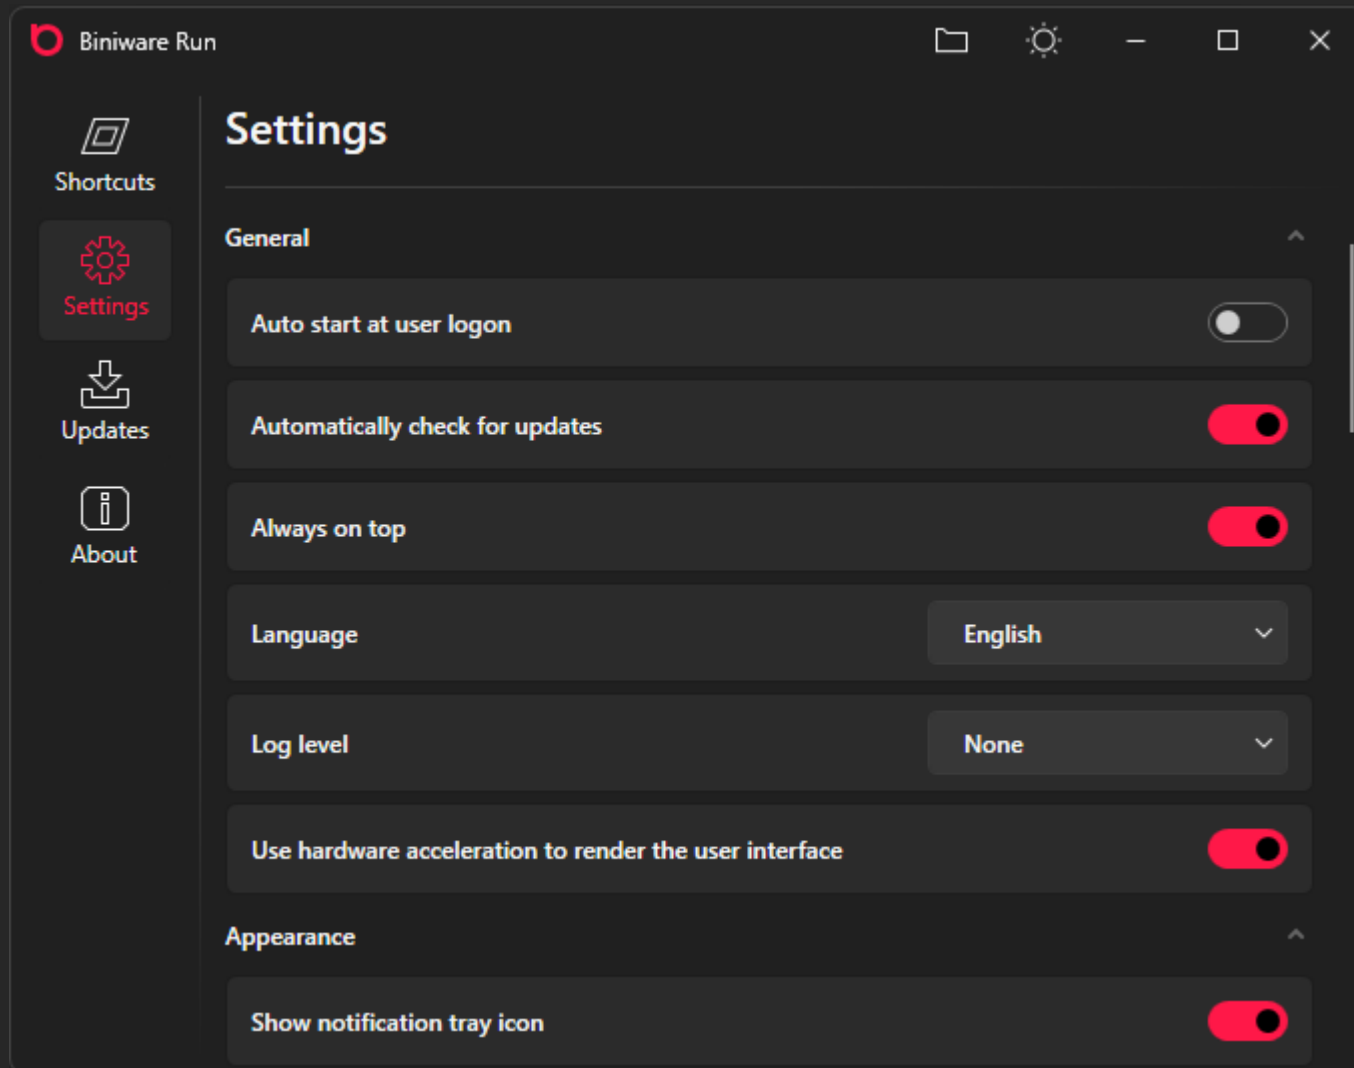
Biniware Run

Shortcuts

Settings

Updates

About

Settings

General

Auto start at user logon

Automatically check for updates

Always on top

Language

English

Log level

None

Use hardware acceleration to render the user interface

Appearance

Show notification tray icon